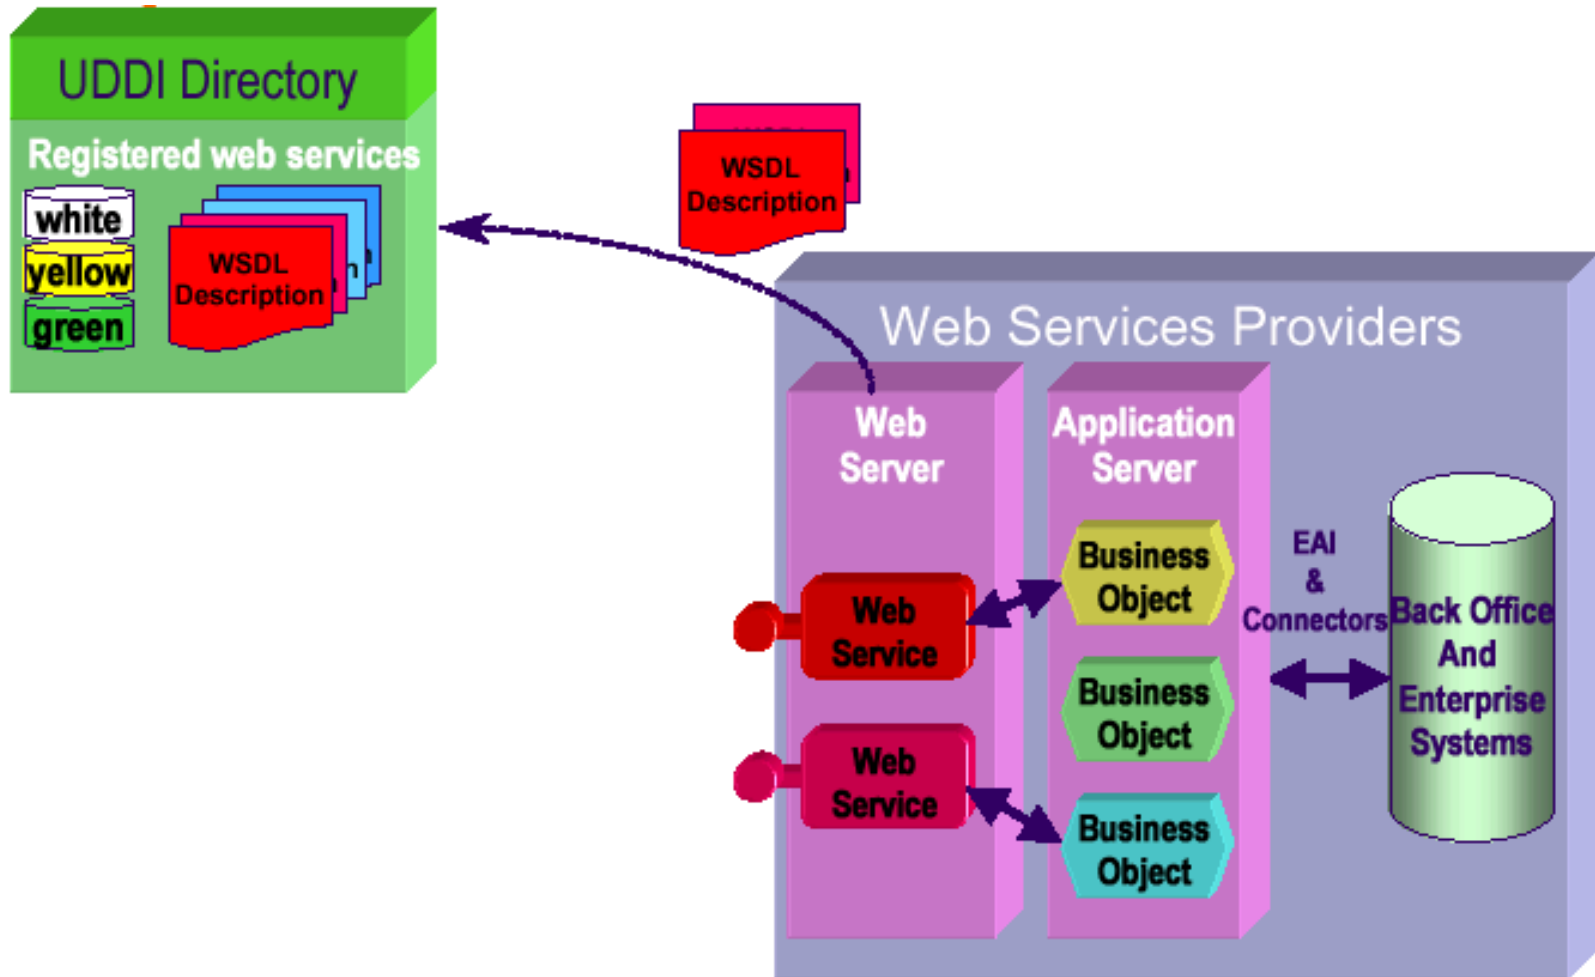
UDDI Directory

Registered web services

white

yellow

green

WSDL Description

WSDL Description

Web Services Providers

Web Server

Application Server

Web Service

Web Service

Business Object

Business Object

Business Object

EAI & Connectors

Back Office And Enterprise Systems